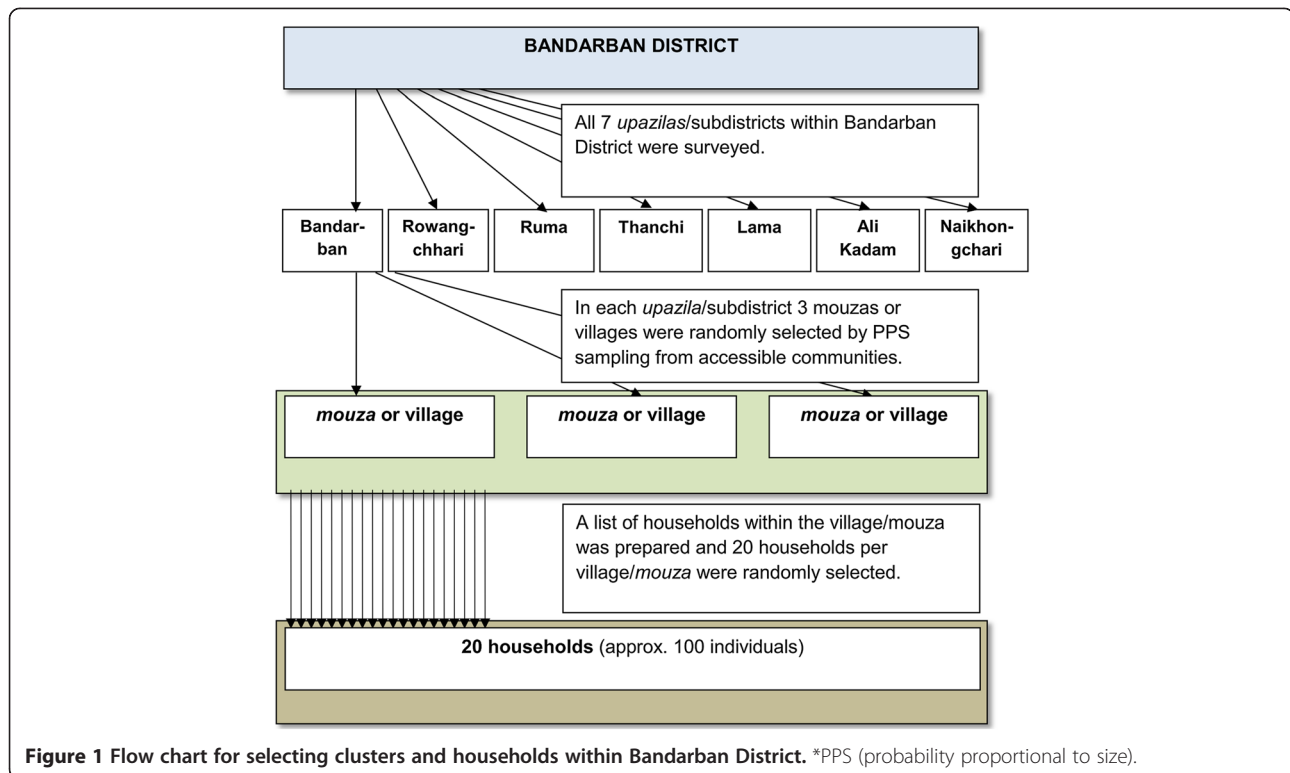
BANDARBAN DISTRICT

All 7 upazilas/subdistricts within Bandarban District were surveyed.

Bandarban

Rowangchhari

Ruma

Thanchi

Lama

Ali Kadam

Naikhongchari

In each upazila/subdistrict 3 mouzas or villages were randomly selected by PPS sampling from accessible communities.

mouza or village

mouza or village

mouza or village

A list of households within the village/mouza was prepared and 20 households per village/mouza were randomly selected.

20 households (approx. 100 individuals)

Figure 1 Flow chart for selecting clusters and households within Bandarban District. *PPS (probability proportional to size).